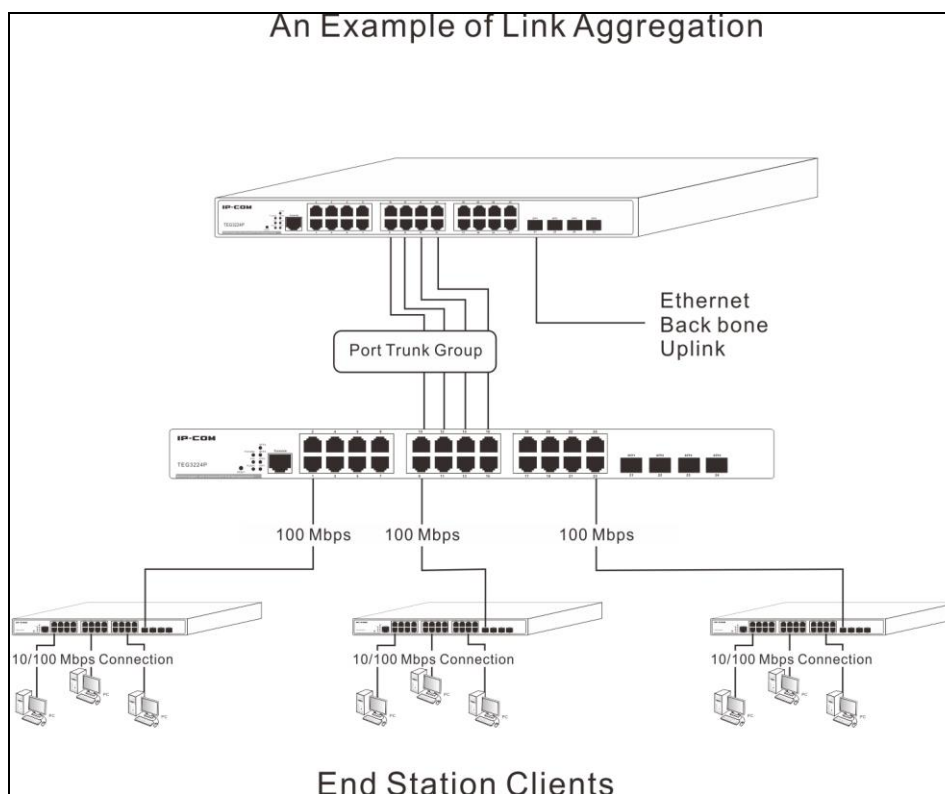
An Example of Link Aggregation

IP-COM
TEG3224P

Ethernet
Back bone
Uplink

Port Trunk Group

IP-COM
TEG3224P

100 Mbps
100 Mbps
100 Mbps

10/100 Mbps Connection
10/100 Mbps Connection
10/100 Mbps Connection

End Station Clients